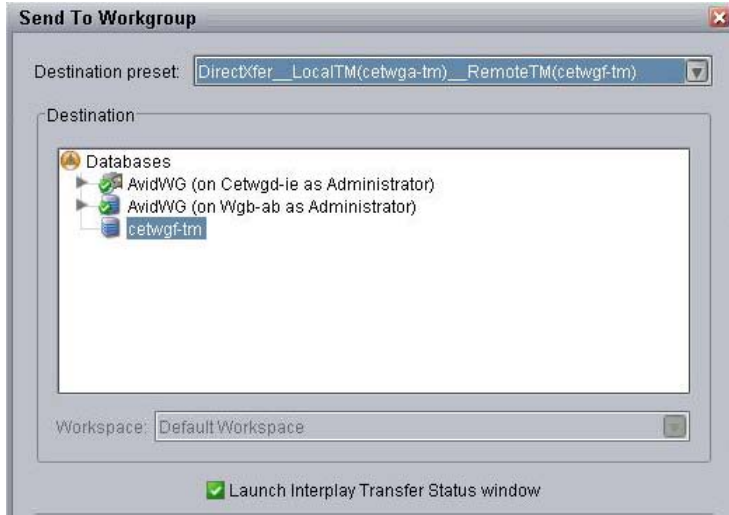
Send To Workgroup

Destination preset: DirectXfer__LocalTM(cetwga-tm)__RemoteTM(cetwgf-tm)

Destination

Databases
AvidWG (on Cetwgd-ie as Administrator)
AvidWG (on Wgb-ab as Administrator)
cetwgf-tm

Workspace: Default Workspace

Launch Interplay Transfer Status window